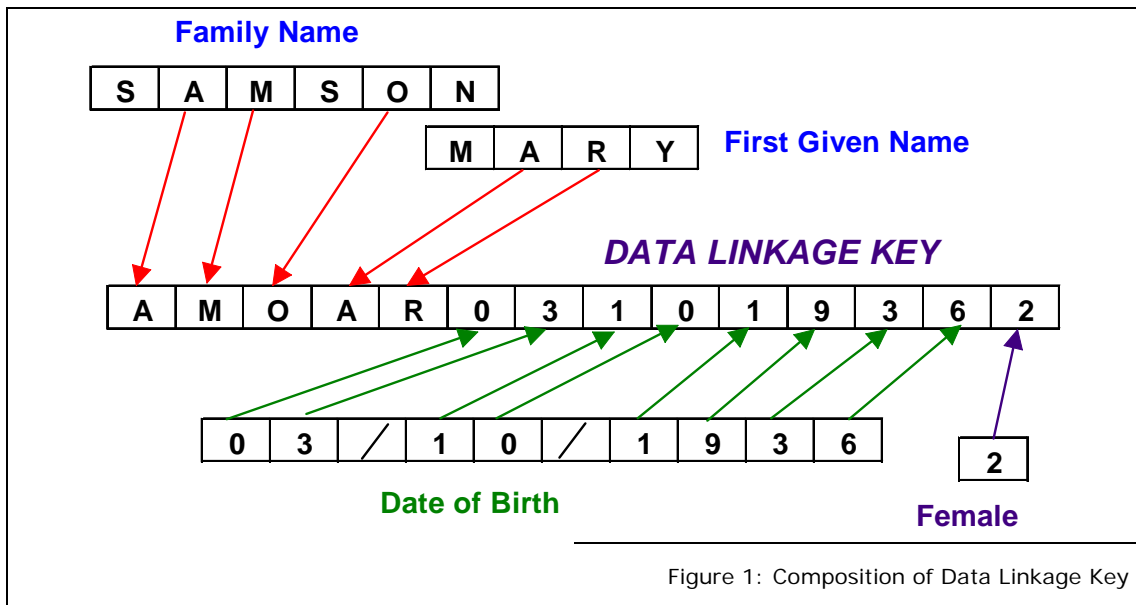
Family Name

| S | A | M | S | O | N |
|---|---|---|---|---|---|

| M | A | R | Y |
|---|---|---|---|

First Given Name

DATA LINKAGE KEY

| A | M | O | A | R | 0 | 3 | 1 | 0 | 1 | 9 | 3 | 6 | 2 |
|---|---|---|---|---|---|---|---|---|---|---|---|---|---|

| 0 | 3 | / | 1 | 0 | / | 1 | 9 | 3 | 6 |
|---|---|---|---|---|---|---|---|---|---|

| 2 |
|---|

Date of Birth

Female

Figure 1: Composition of Data Linkage Key